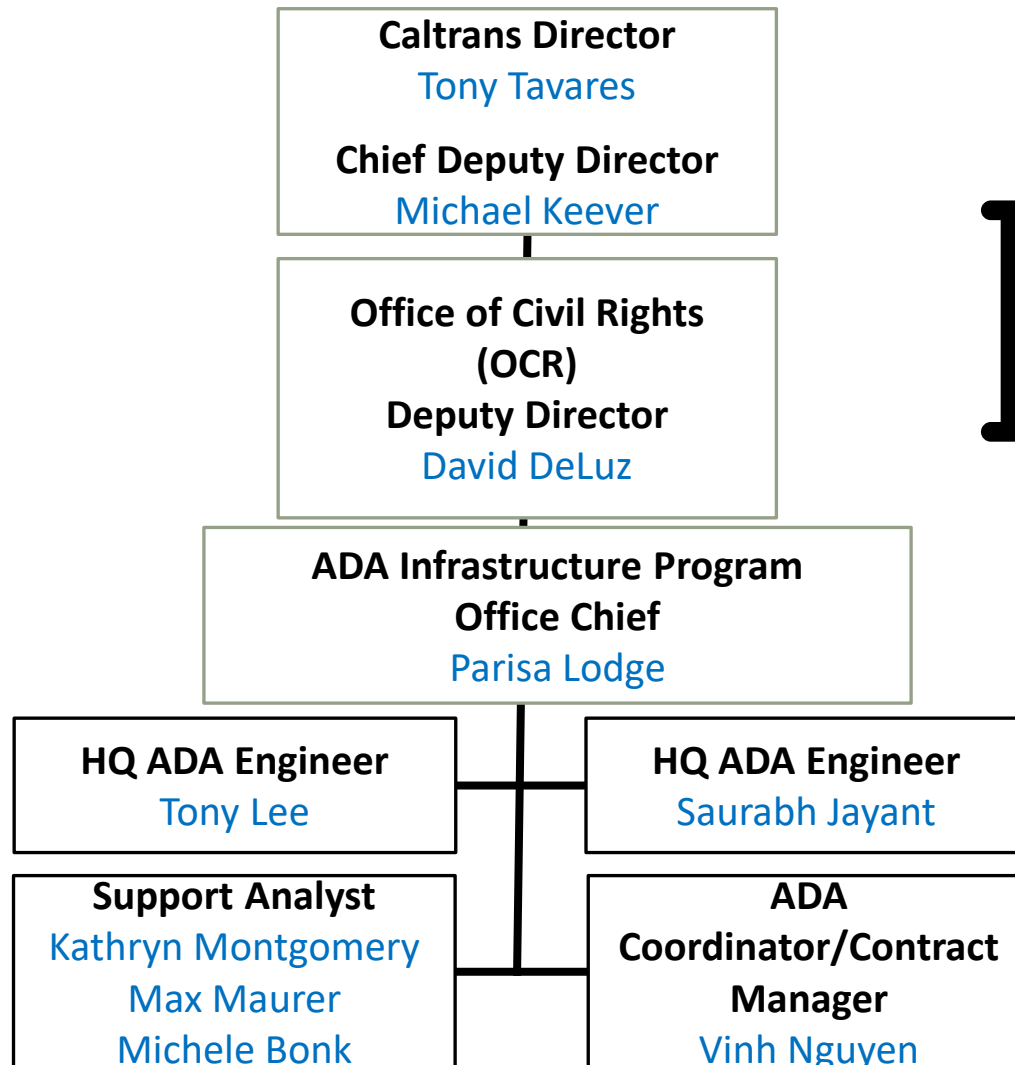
Caltrans Director
Tony Tavares

Chief Deputy Director
Michael Keever

Office of Civil Rights (OCR)
Deputy Director
David DeLuz

ADA Infrastructure Program Office Chief
Parisa Lodge

HQ ADA Engineer
Tony Lee

HQ ADA Engineer
Saurabh Jayant

Support Analyst
Kathryn Montgomery
Max Maurer
Michele Bonk

ADA Coordinator/Contract Manager
Vinh Nguyen